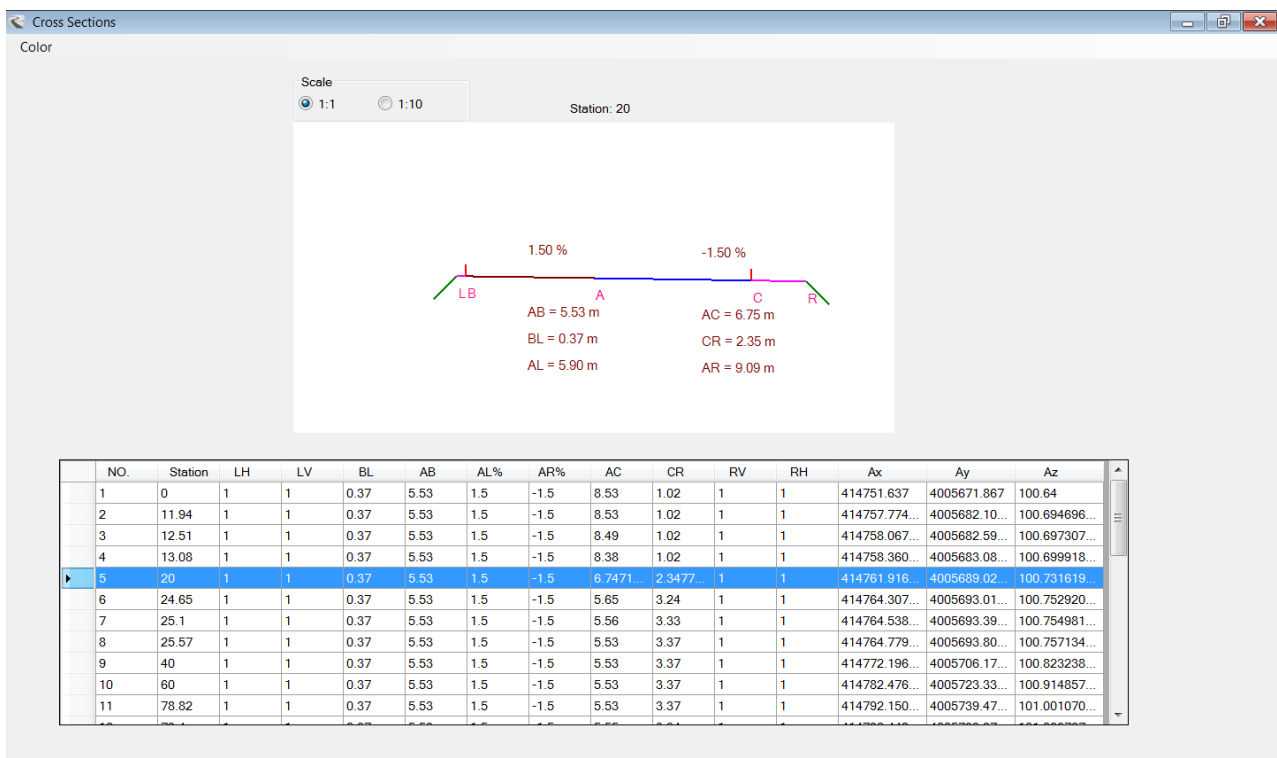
Cross Sections

Color

Scale
1:1 1:10

Station: 20

1.50 %

-1.50 %

LB A C R

AB = 5.53 m
BL = 0.37 m
AL = 5.90 m

AC = 6.75 m
CR = 2.35 m
AR = 9.09 m

| NO. | Station | LH | LV | BL | AB | AL% | AR% | AC | CR | RV | RH | Ax | Ay | Az |
|---|---|---|---|---|---|---|---|---|---|---|---|---|---|---|
| 1 | 0 | 1 | 1 | 0.37 | 5.53 | 1.5 | -1.5 | 8.53 | 1.02 | 1 | 1 | 414751.637 | 4005671.867 | 100.64 |
| 2 | 11.94 | 1 | 1 | 0.37 | 5.53 | 1.5 | -1.5 | 8.53 | 1.02 | 1 | 1 | 414757.774... | 4005682.10... | 100.694696... |
| 3 | 12.51 | 1 | 1 | 0.37 | 5.53 | 1.5 | -1.5 | 8.49 | 1.02 | 1 | 1 | 414758.067... | 4005682.59... | 100.697307... |
| 4 | 13.08 | 1 | 1 | 0.37 | 5.53 | 1.5 | -1.5 | 8.38 | 1.02 | 1 | 1 | 414758.360... | 4005683.08... | 100.699918... |
| 5 | 20 | 1 | 1 | 0.37 | 5.53 | 1.5 | -1.5 | 6.7471... | 2.3477... | 1 | 1 | 414761.916... | 4005689.02... | 100.731619... |
| 6 | 24.65 | 1 | 1 | 0.37 | 5.53 | 1.5 | -1.5 | 5.65 | 3.24 | 1 | 1 | 414764.307... | 4005693.01... | 100.752920... |
| 7 | 25.1 | 1 | 1 | 0.37 | 5.53 | 1.5 | -1.5 | 5.56 | 3.33 | 1 | 1 | 414764.538... | 4005693.39... | 100.754981... |
| 8 | 25.57 | 1 | 1 | 0.37 | 5.53 | 1.5 | -1.5 | 5.53 | 3.37 | 1 | 1 | 414764.779... | 4005693.80... | 100.757134... |
| 9 | 40 | 1 | 1 | 0.37 | 5.53 | 1.5 | -1.5 | 5.53 | 3.37 | 1 | 1 | 414772.196... | 4005706.17... | 100.823238... |
| 10 | 60 | 1 | 1 | 0.37 | 5.53 | 1.5 | -1.5 | 5.53 | 3.37 | 1 | 1 | 414782.476... | 4005723.33... | 100.914857... |
| 11 | 78.82 | 1 | 1 | 0.37 | 5.53 | 1.5 | -1.5 | 5.53 | 3.37 | 1 | 1 | 414792.150... | 4005739.47... | 101.001070... |
| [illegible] | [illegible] | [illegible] | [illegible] | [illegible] | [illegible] | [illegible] | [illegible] | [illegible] | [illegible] | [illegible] | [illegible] | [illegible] | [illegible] | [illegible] |